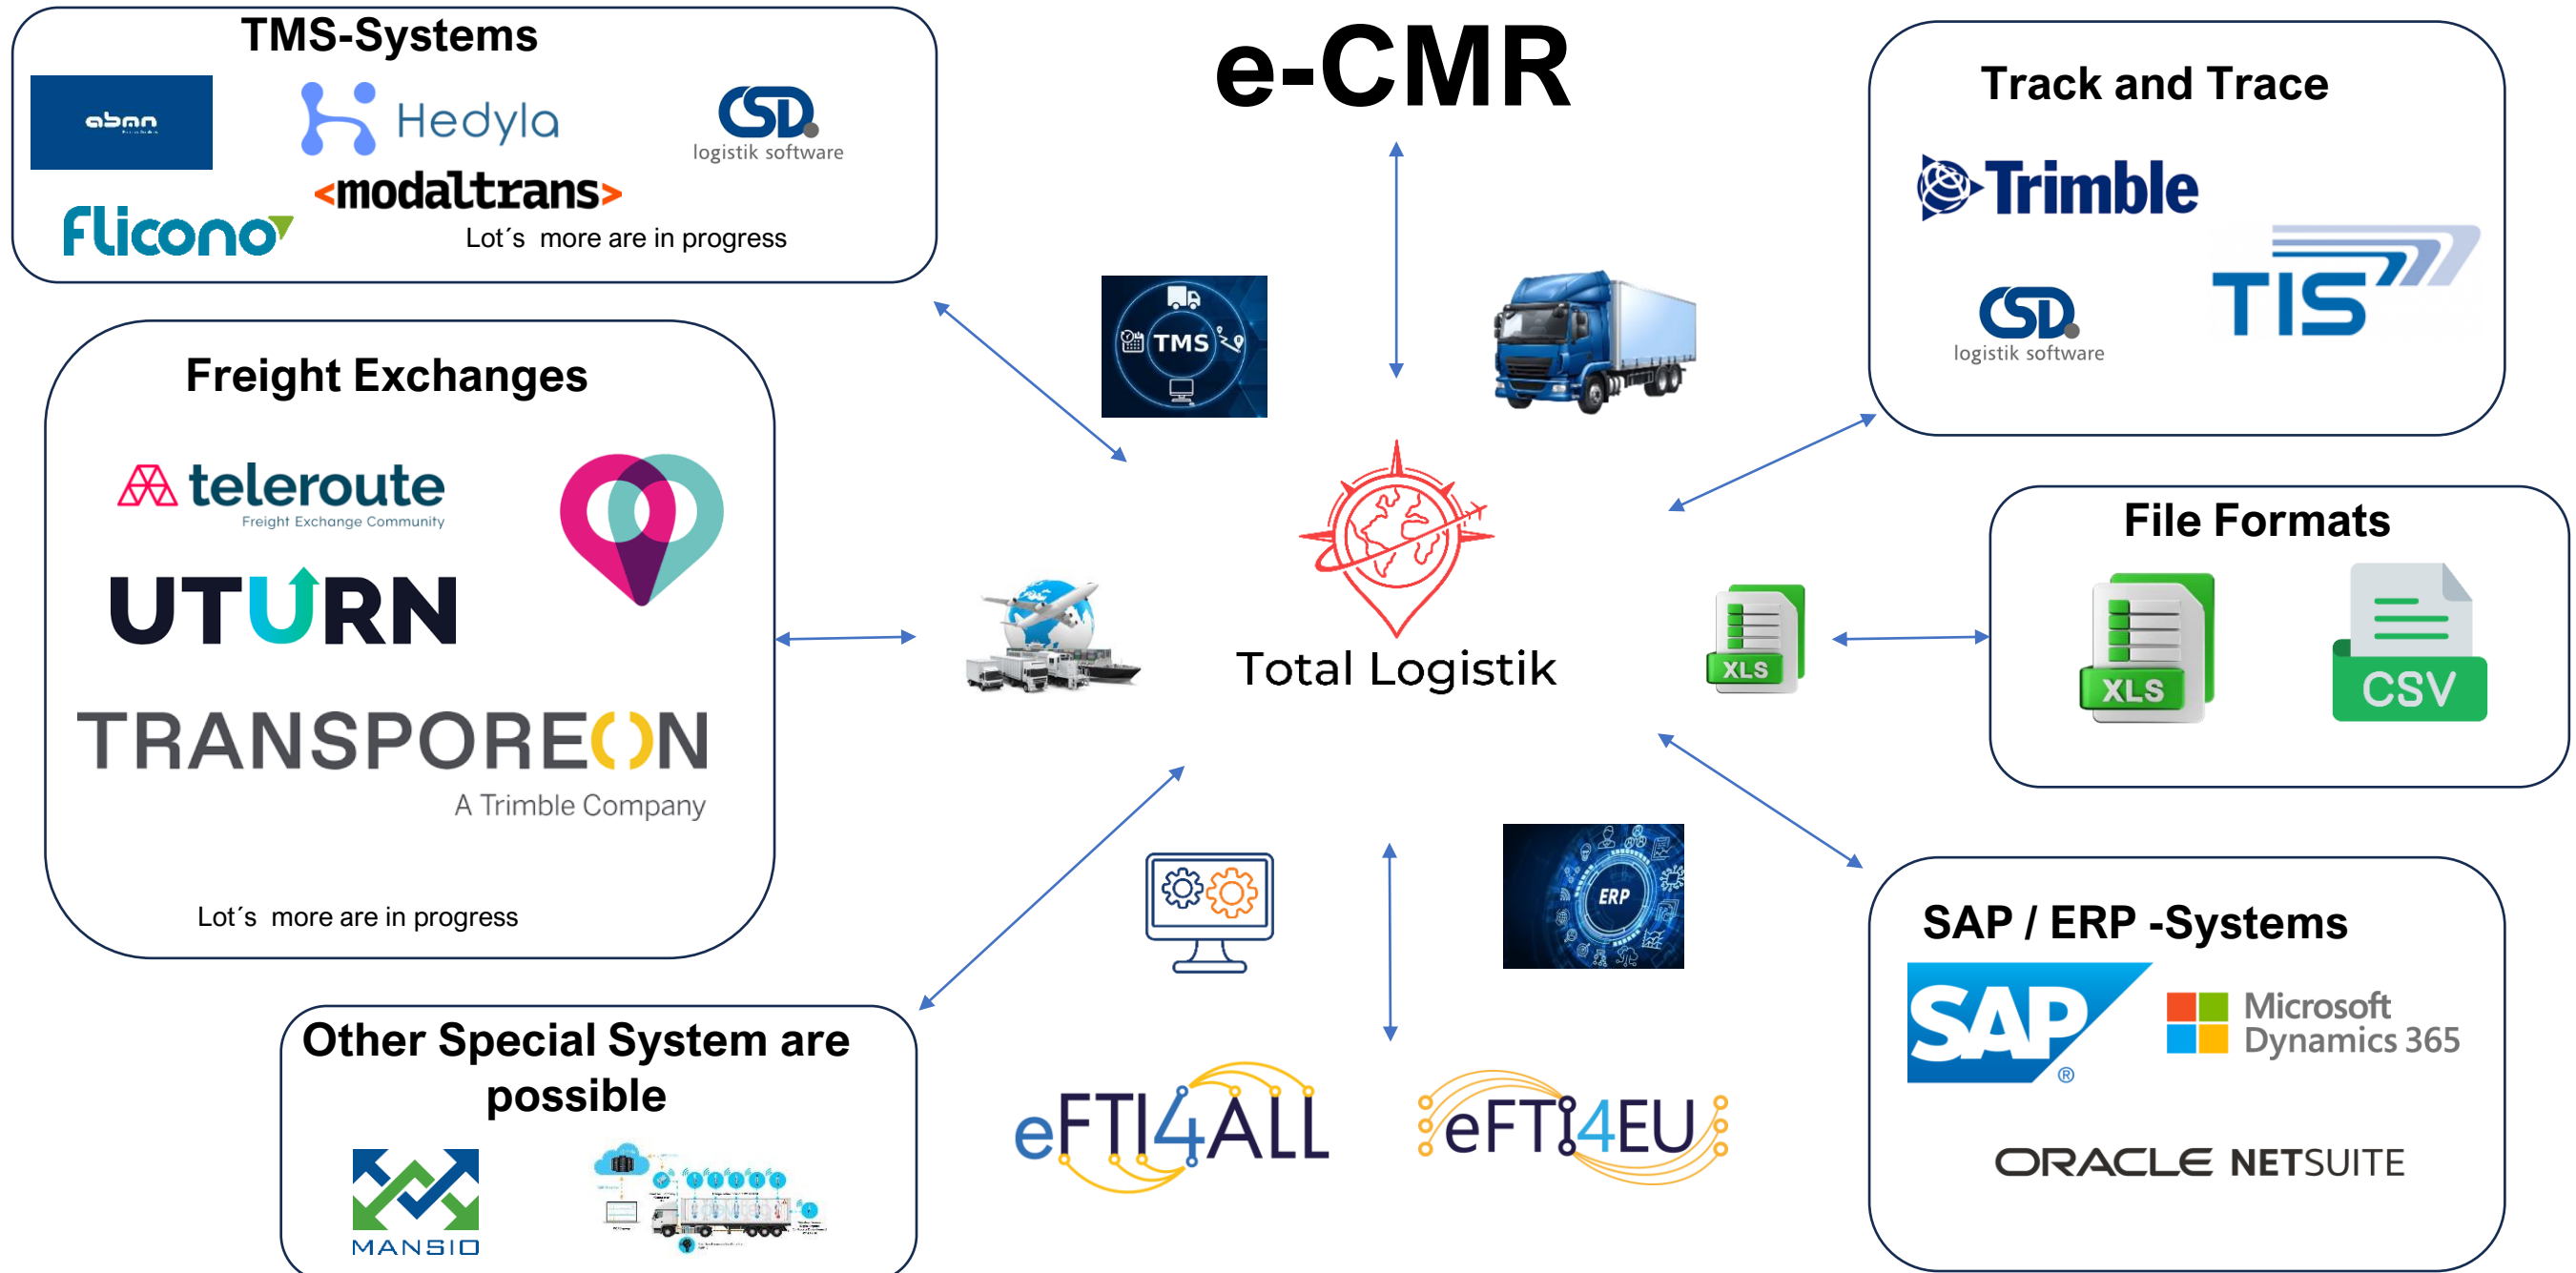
TMS-Systems

abmn

Hedyla

CSD logistik software

<modaltrans>

fliconot

Lot´s more are in progress

e-CMR

Track and Trace

Trimble

CSD logistik software

TIS

Freight Exchanges

teleroute Freight Exchange Community

UTURN

TRANSPOREON A Trimble Company

Lot´s more are in progress

TMS

Total Logistik

XLS

File Formats

XLS

CSV

ERP

SAP / ERP -Systems

SAP

Microsoft Dynamics 365

ORACLE NETSUITE

Other Special System are possible

MANSIO

eFTI4ALL

eFTI4EU